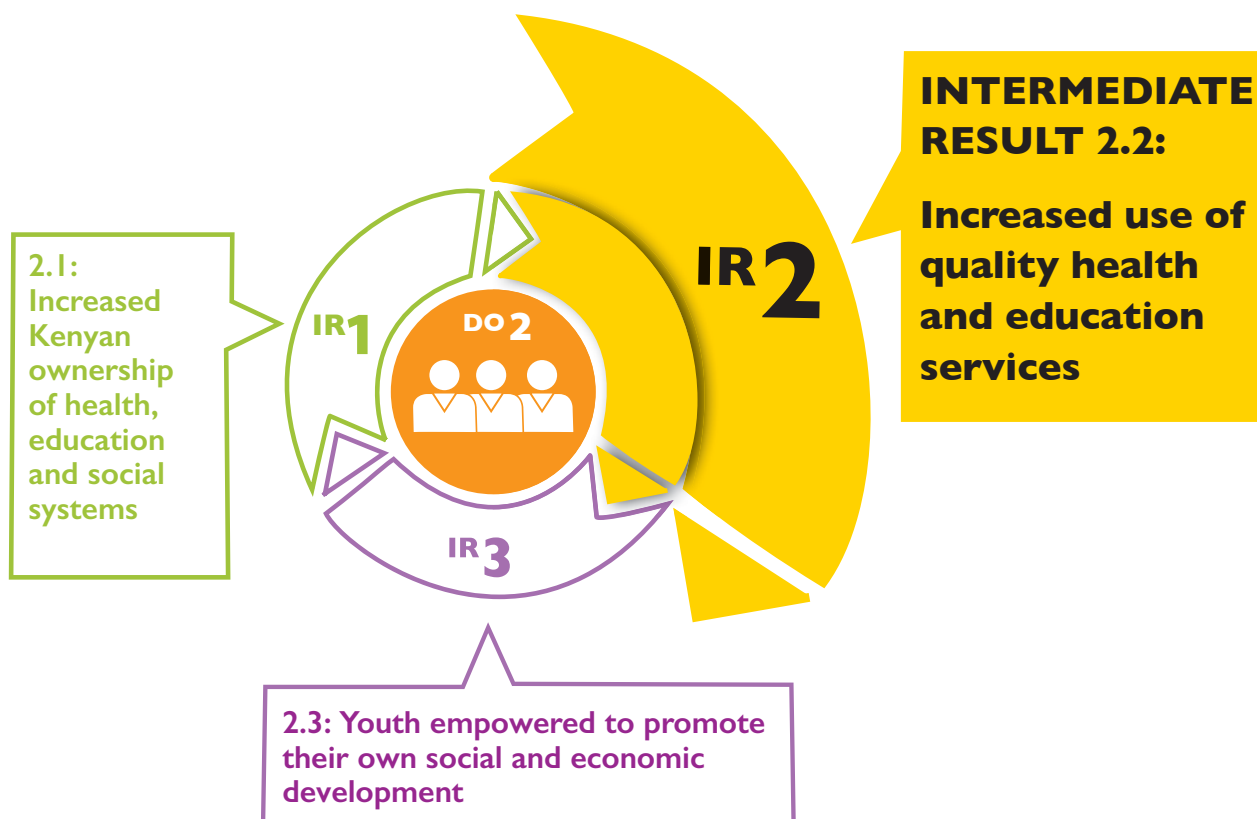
INTERMEDIATE RESULT 2.2:

Increased use of quality health and education services

IR2

2.1: Increased Kenyan ownership of health, education and social systems

IR1

DO2

IR3

2.3: Youth empowered to promote their own social and economic development